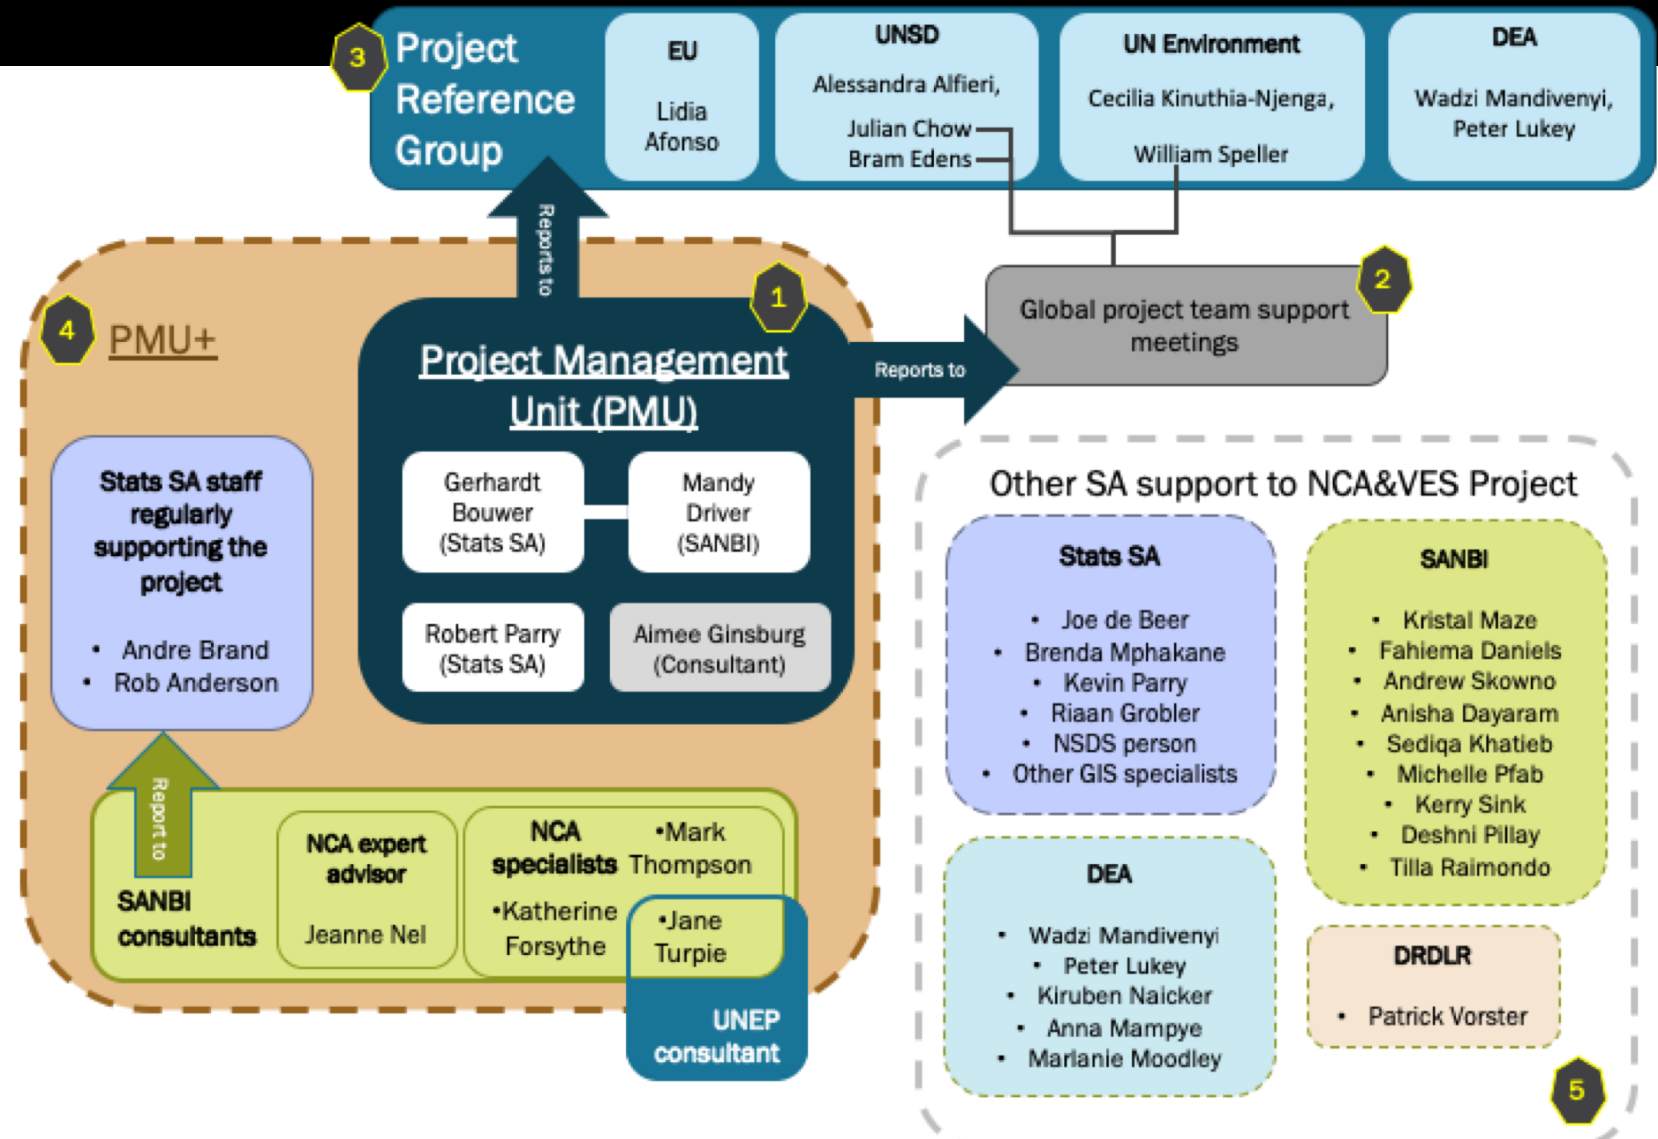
3 Project Reference Group

EU
Lidia Afonso

UNSD
Alessandra Alfieri,
Julian Chow
Bram Edens

UN Environment
Cecilia Kinuthia-Njenga,
William Speller

DEA
Wadzi Mandivenyi, Peter Lukey

Reports to

2 Global project team support meetings

Reports to

4 PMU+

1 Project Management Unit (PMU)

Gerhardt Bouwer (Stats SA)

Mandy Driver (SANBI)

Robert Parry (Stats SA)

Aimee Ginsburg (Consultant)

Stats SA staff regularly supporting the project
• Andre Brand
• Rob Anderson

Report to

SANBI consultants

NCA expert advisor
Jeanne Nel

NCA specialists
•Mark Thompson
•Katherine Forsythe
•Jane Turpie

UNEP consultant

Other SA support to NCA&VES Project

Stats SA
• Joe de Beer
• Brenda Mphakane
• Kevin Parry
• Riaan Grobler
• NSDS person
• Other GIS specialists

SANBI
• Kristal Maze
• Fahiema Daniels
• Andrew Skowno
• Anisha Dayaram
• Sediqa Khatieb
• Michelle Pfab
• Kerry Sink
• Deshni Pillay
• Tilla Raimondo

DEA
• Wadzi Mandivenyi
• Peter Lukey
• Kiruben Naicker
• Anna Mampye
• Marlanie Moodley

DRDLR
• Patrick Vorster

5